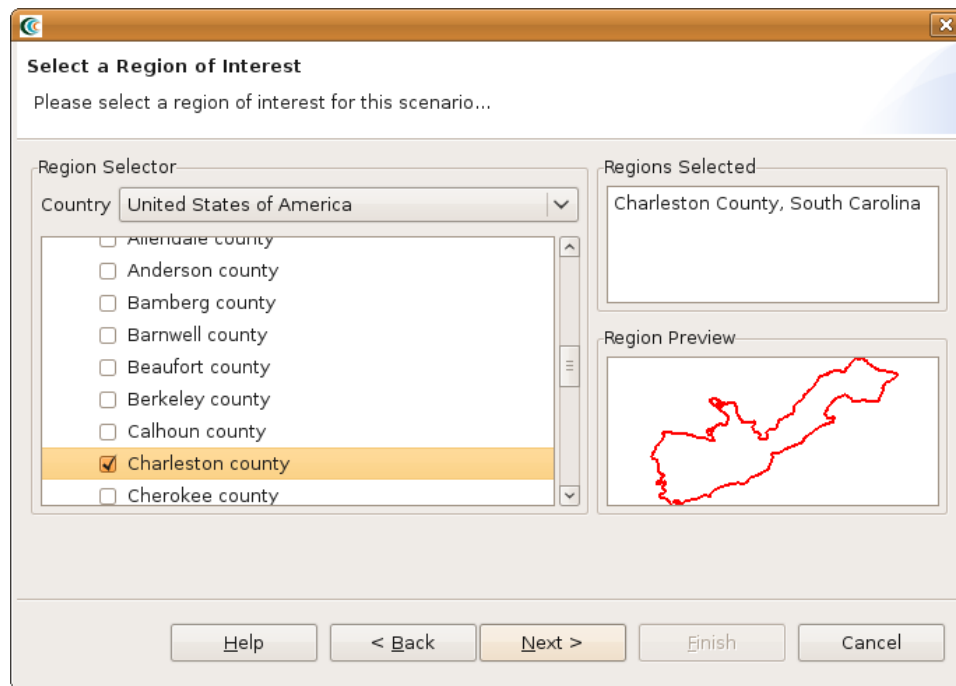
Select a Region of Interest

Please select a region of interest for this scenario...

Region Selector

Country United States of America

Allendale county

Anderson county

Bamberg county

Barnwell county

Beaufort county

Berkeley county

Calhoun county

Charleston county

Cherokee county

Regions Selected

Charleston County, South Carolina

Region Preview

Help

< Back

Next >

Finish

Cancel